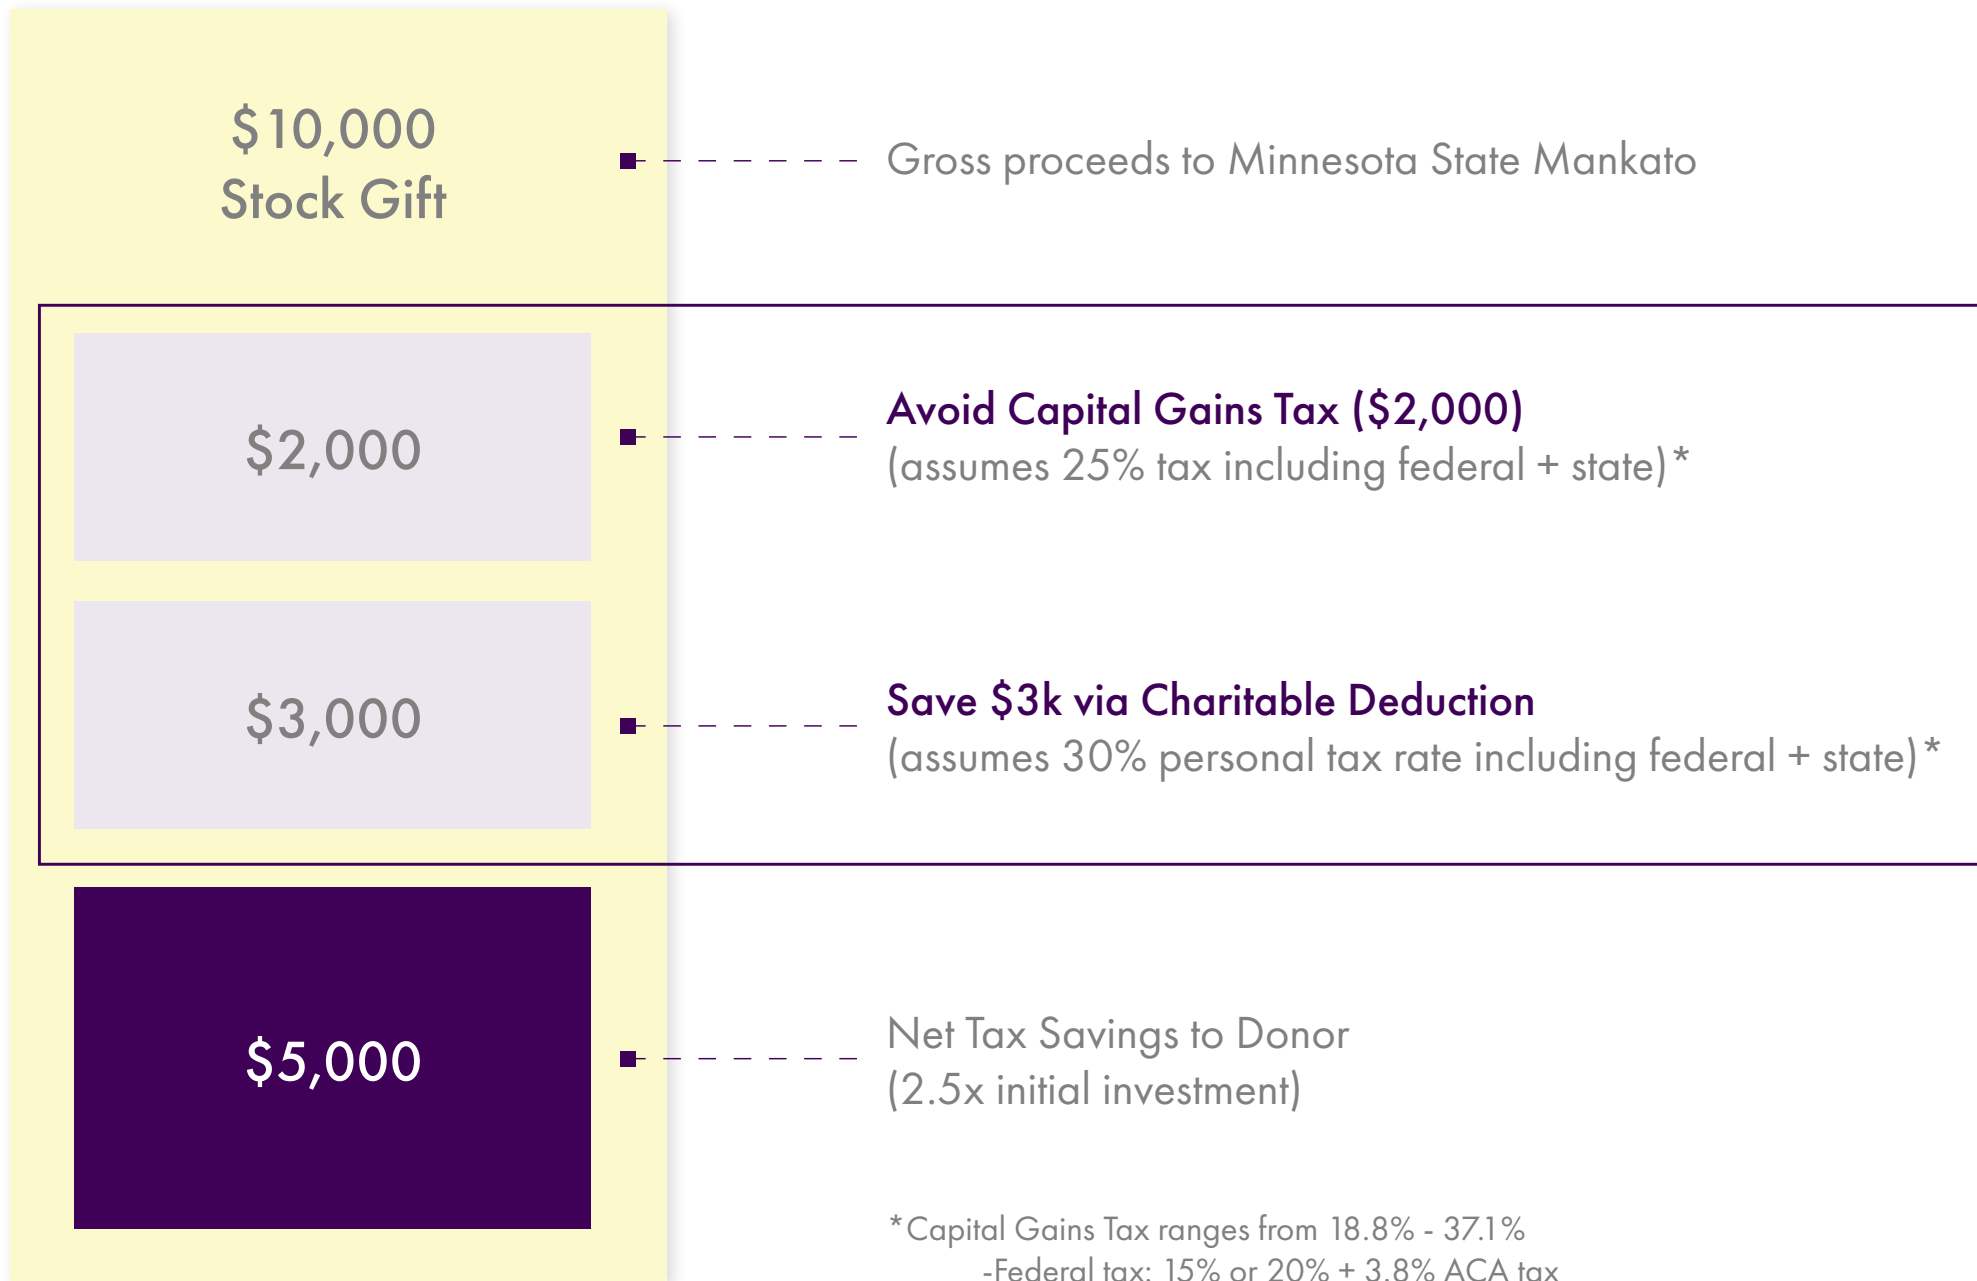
$10,000
Stock Gift

Gross proceeds to Minnesota State Mankato

$2,000

Avoid Capital Gains Tax ($2,000)
(assumes 25% tax including federal + state)*

$3,000

Save $3k via Charitable Deduction
(assumes 30% personal tax rate including federal + state)*

$5,000

Net Tax Savings to Donor
(2.5x initial investment)

*Capital Gains Tax ranges from 18.8% - 37.1%
-Federal tax: 15% or 20% + 3.8% ACA tax